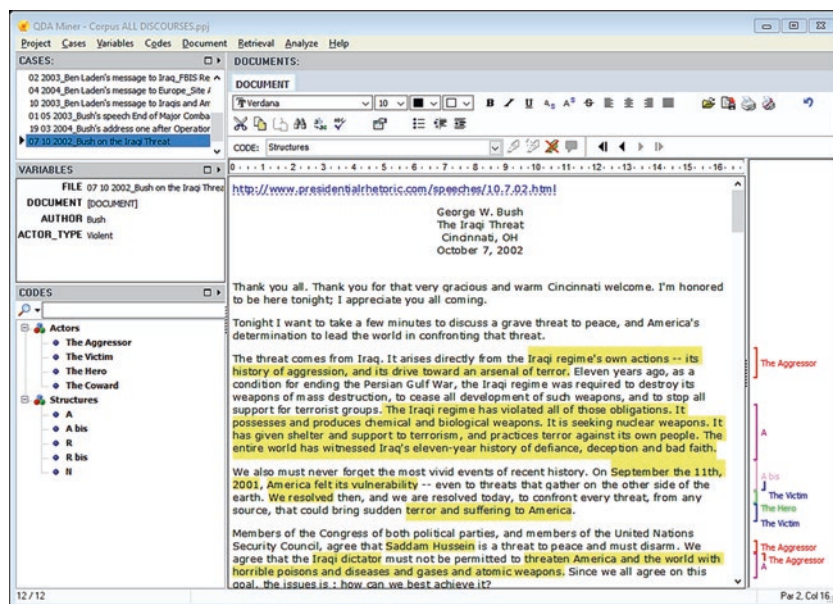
QDA Miner - Corpus ALL DISCOURSES.ppj

Project Cases Variables Codes Document Retrieval Analyze Help

CASES:

02 2003_Ben Laden's message to Iraq_FBIS Re
04 2004_Ben Laden's message to Europe_Site
10 2003_Ben Laden's message to Iraqis and Am
01 05 2003_Bush's speech End of Major Comba
19 03 2004_Bush's address one after Operatior
07 10 2002_Bush on the Iraqi Threat

VARIABLES

FILE 07 10 2002_Bush on the Iraqi Threa
DOCUMENT [DOCUMENT]
AUTHOR Bush
ACTOR_TYPE Violent

CODES

Actors
The Aggressor
The Victim
The Hero
The Coward
Structures
A
A bis
R
R bis
N

DOCUMENTS:

DOCUMENT

Verdana 10

CODE: Structures

http://www.presidentialrhetoric.com/speeches/10.7.02.html

George W. Bush
The Iraqi Threat
Cincinnati, OH
October 7, 2002

Thank you all. Thank you for that very gracious and warm Cincinnati welcome. I'm honored to be here tonight; I appreciate you all coming.

Tonight I want to take a few minutes to discuss a grave threat to peace, and America's determination to lead the world in confronting that threat.

The threat comes from Iraq. It arises directly from the Iraqi regime's own actions -- its history of aggression, and its drive toward an arsenal of terror. Eleven years ago, as a condition for ending the Persian Gulf War, the Iraqi regime was required to destroy its weapons of mass destruction, to cease all development of such weapons, and to stop all support for terrorist groups. The Iraqi regime has violated all of those obligations. It possesses and produces chemical and biological weapons. It is seeking nuclear weapons. It has given shelter and support to terrorism, and practices terror against its own people. The entire world has witnessed Iraq's eleven-year history of defiance, deception and bad faith.

We also must never forget the most vivid events of recent history. On September the 11th, 2001, America felt its vulnerability -- even to threats that gather on the other side of the earth. We resolved then, and we are resolved today, to confront every threat, from any source, that could bring sudden terror and suffering to America.

Members of the Congress of both political parties, and members of the United Nations Security Council, agree that Saddam Hussein is a threat to peace and must disarm. We agree that the Iraqi dictator must not be permitted to threaten America and the world with horrible poisons and diseases and gases and atomic weapons. Since we all agree on this goal, the issues is : how can we best achieve it?

The Aggressor
A
A bis
The Victim
The Hero
The Victim
The Aggressor
The Aggressor
A

12 / 12
Par 2, Col 16